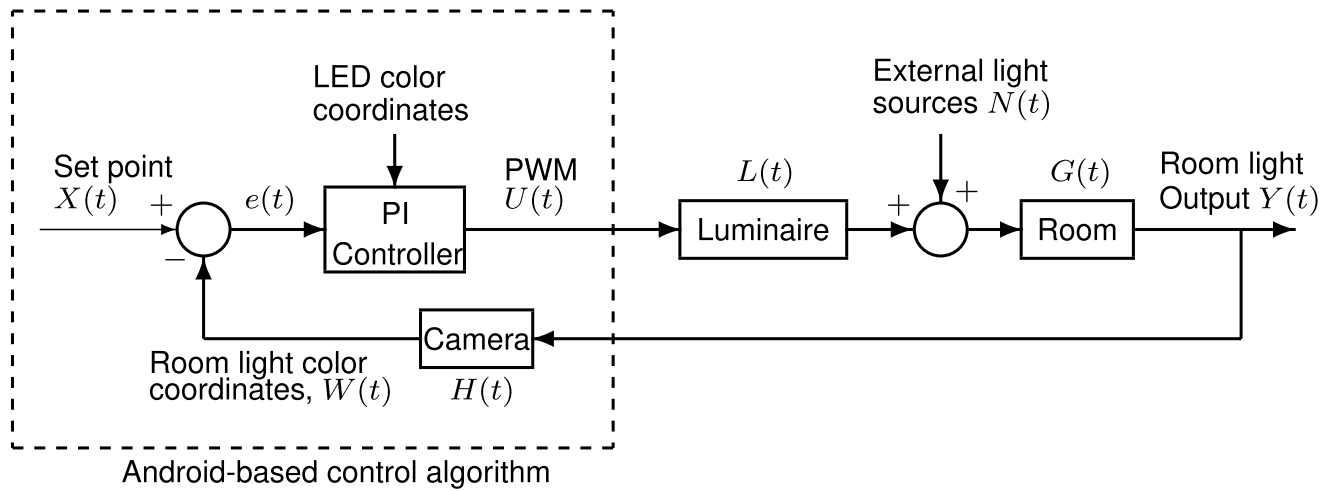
LED color coordinates

External light sources $N(t)$

Set point $X(t)$

$+$

$-$

$e(t)$

PI Controller

PWM $U(t)$

$L(t)$

Luminaire

$+$

$+$

$G(t)$

Room

Room light Output $Y(t)$

Camera

Room light color coordinates, $W(t)$

$H(t)$

Android-based control algorithm